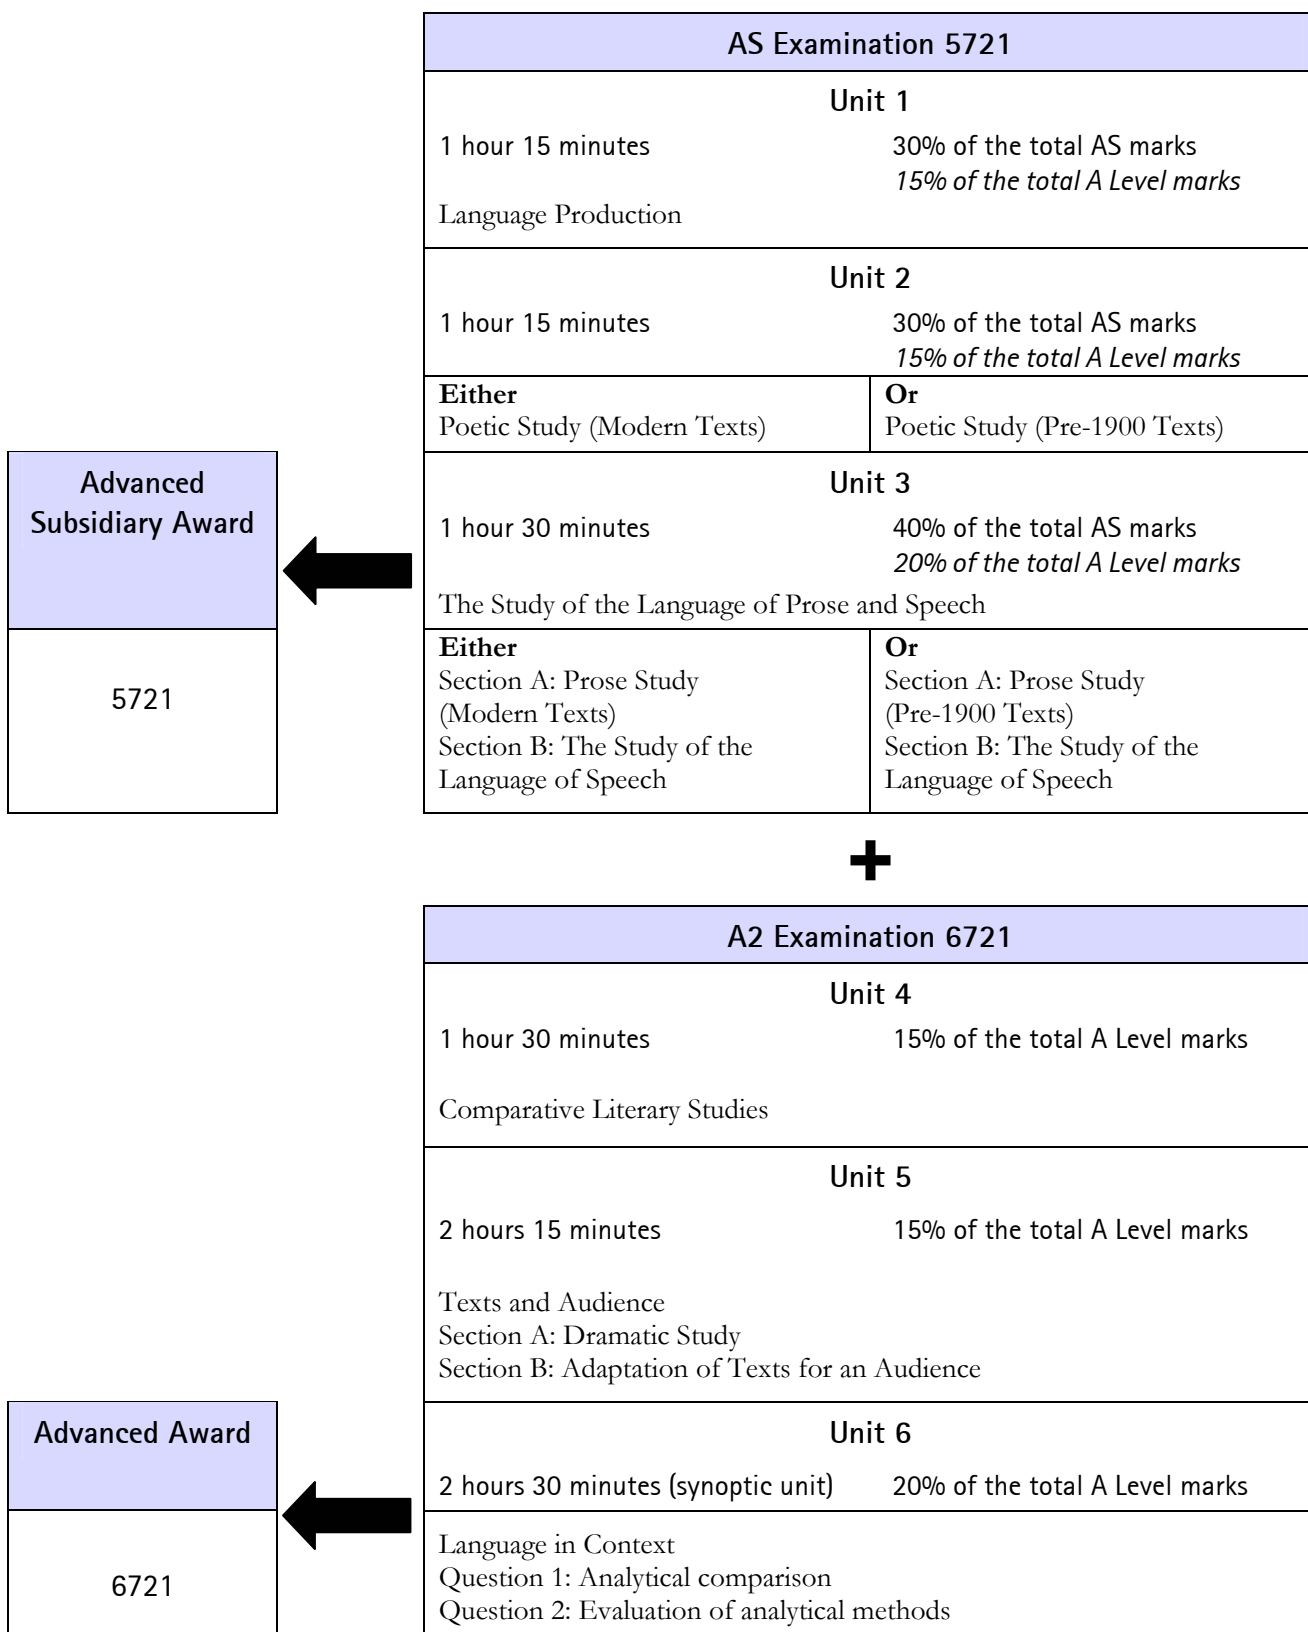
AS Examination 5721

Unit 1

1 hour 15 minutes

30% of the total AS marks
15% of the total A Level marks

Language Production

Unit 2

1 hour 15 minutes

30% of the total AS marks
15% of the total A Level marks

| Either<br>Poetic Study (Modern Texts) | Or<br>Poetic Study (Pre-1900 Texts) |
|---|---|

Unit 3

1 hour 30 minutes

40% of the total AS marks
20% of the total A Level marks

The Study of the Language of Prose and Speech

| Either<br>Section A: Prose Study (Modern Texts)<br>Section B: The Study of the Language of Speech | Or<br>Section A: Prose Study (Pre-1900 Texts)<br>Section B: The Study of the Language of Speech |
|---|---|

Advanced Subsidiary Award

5721

+

A2 Examination 6721

Unit 4

1 hour 30 minutes

15% of the total A Level marks

Comparative Literary Studies

Unit 5

2 hours 15 minutes

15% of the total A Level marks

Texts and Audience
Section A: Dramatic Study
Section B: Adaptation of Texts for an Audience

Unit 6

2 hours 30 minutes (synoptic unit)

20% of the total A Level marks

Language in Context
Question 1: Analytical comparison
Question 2: Evaluation of analytical methods

Advanced Award

6721